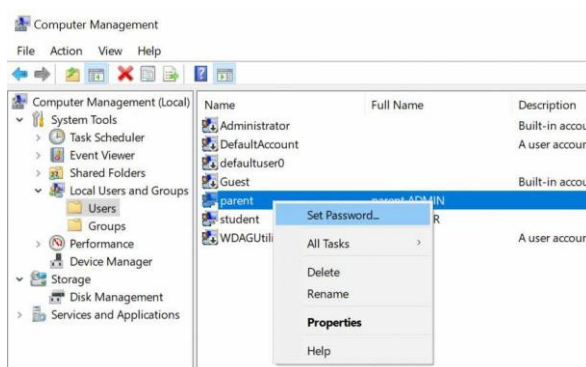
Computer Management

File Action View Help

Computer Management (Local)
System Tools
Task Scheduler
Event Viewer
Shared Folders
Local Users and Groups
Users
Groups
Performance
Device Manager
Storage
Disk Management
Services and Applications

| Name | Full Name | Description |
|---|---|---|
| Administrator | | Built-in accou |
| DefaultAccount | | A user accou |
| defaultuser0 | | |
| Guest | | Built-in accou |
| parent | parent ADMIN | |
| student | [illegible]R | |
| WDAGUtil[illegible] | | A user accou |

Set Password...
All Tasks
Delete
Rename
Properties
Help